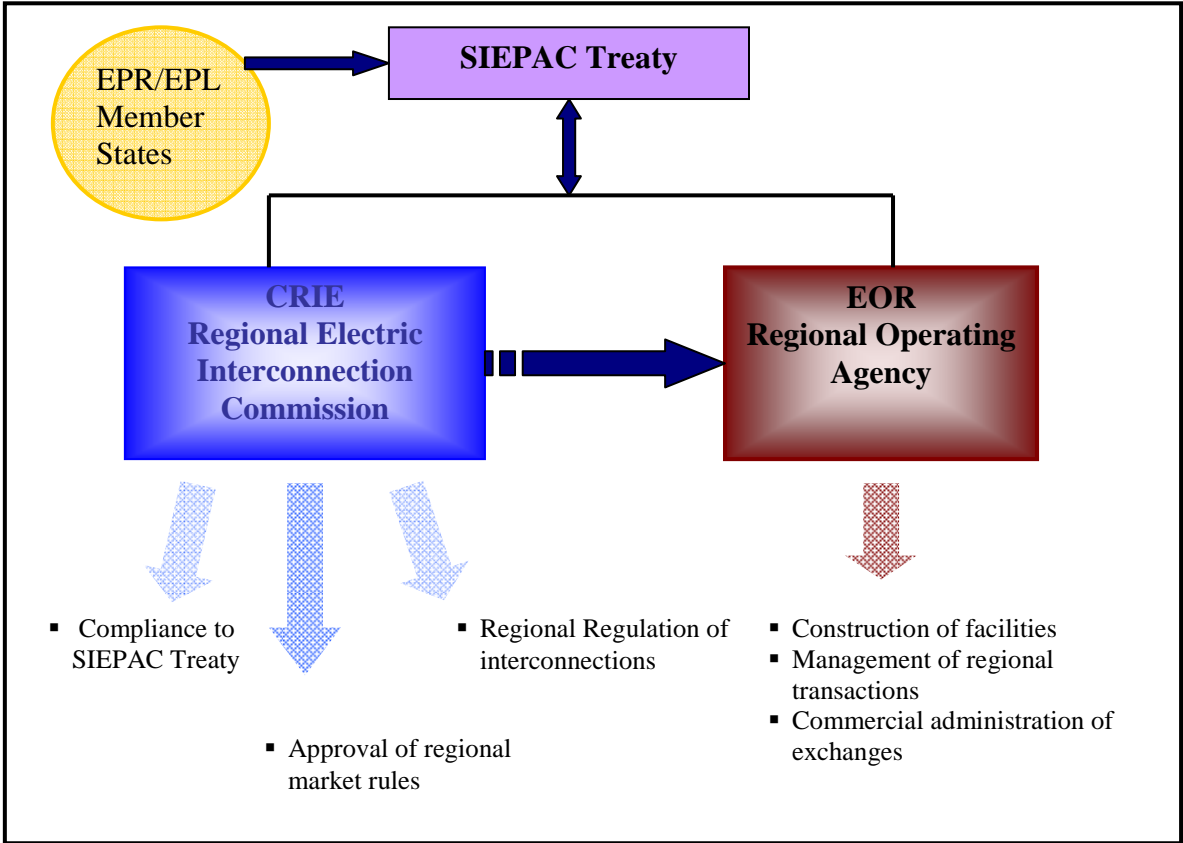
EPR/EPL Member States

SIEPAC Treaty

CRIE
Regional Electric Interconnection Commission

EOR
Regional Operating Agency

▪ Compliance to SIEPAC Treaty

▪ Regional Regulation of interconnections

▪ Approval of regional market rules

▪ Construction of facilities
▪ Management of regional transactions
▪ Commercial administration of exchanges